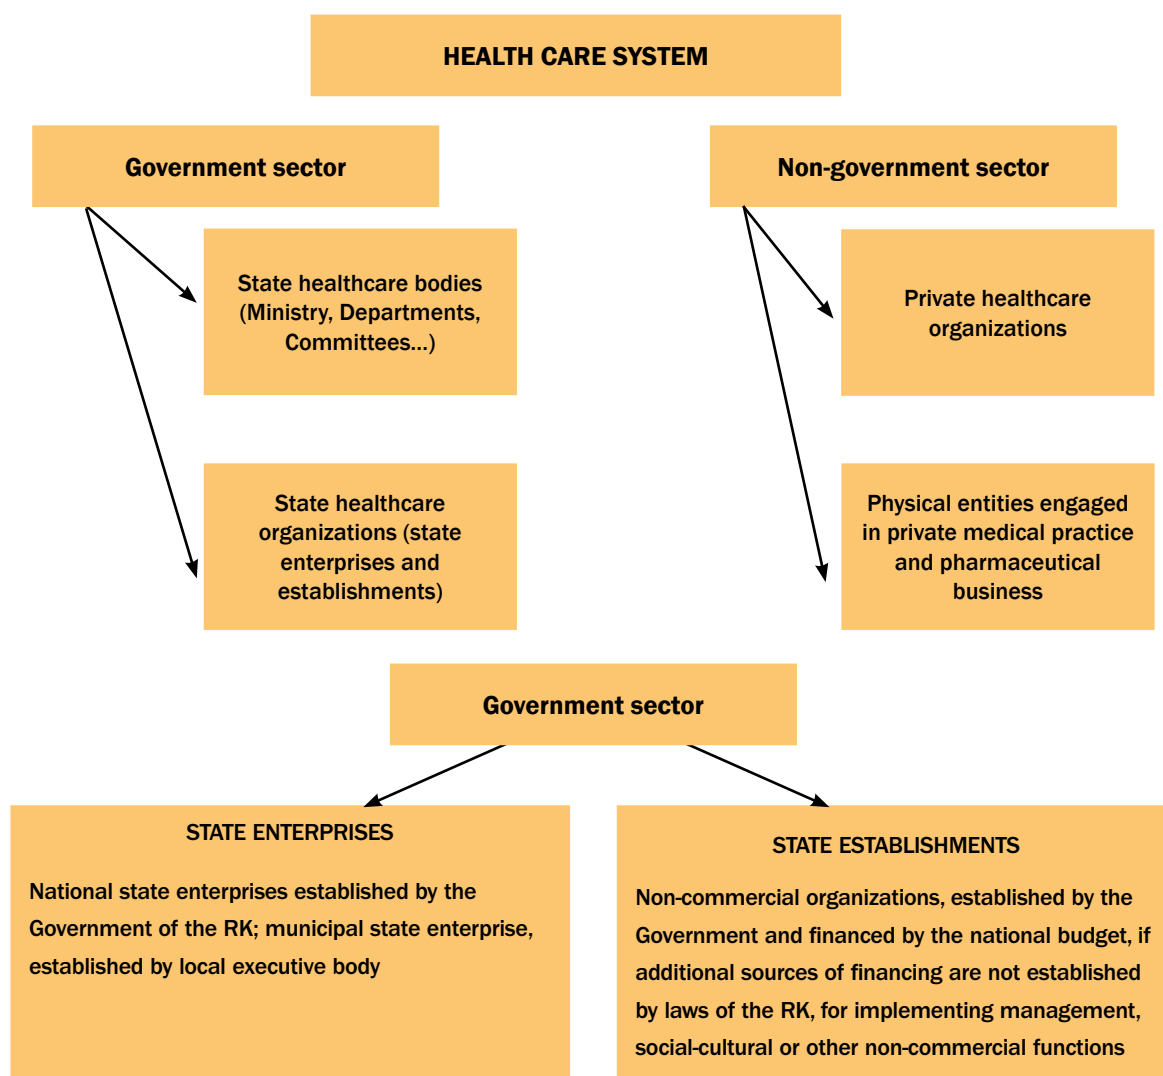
HEALTH CARE SYSTEM

Government sector

Non-government sector

State healthcare bodies (Ministry, Departments, Committees...)

State healthcare organizations (state enterprises and establishments)

Private healthcare organizations

Physical entities engaged in private medical practice and pharmaceutical business

Government sector

STATE ENTERPRISES

National state enterprises established by the Government of the RK; municipal state enterprise, established by local executive body

STATE ESTABLISHMENTS

Non-commercial organizations, established by the Government and financed by the national budget, if additional sources of financing are not established by laws of the RK, for implementing management, social-cultural or other non-commercial functions